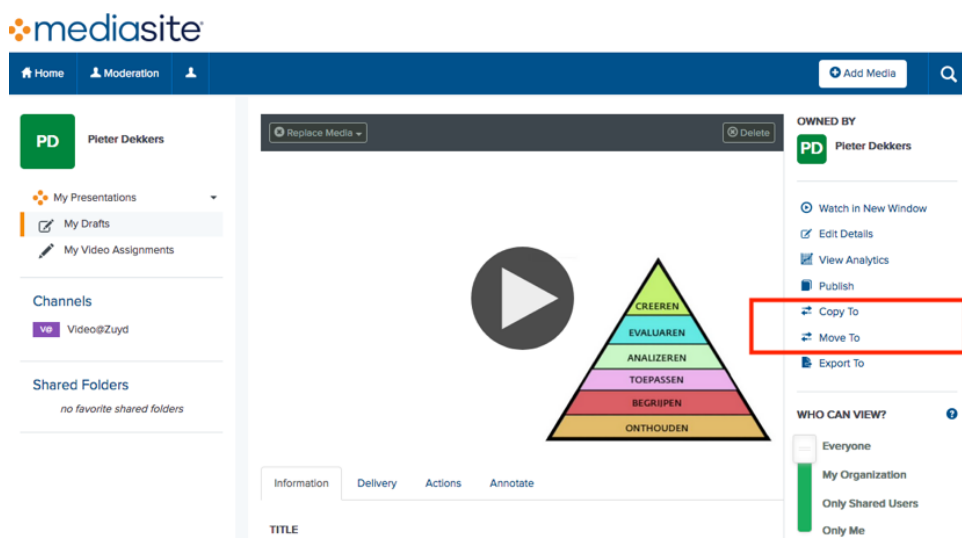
mediasite

Home Moderation

Add Media

PD Pieter Dekkers

My Presentations
My Drafts
My Video Assignments

Channels
VZ Video@Zuyd

Shared Folders
no favorite shared folders

Replace Media
Delete

CREEREN
EVALUAREN
ANALIZEREN
TOEPASSEN
BEGRIJPEN
ONTHOUDEN

Information Delivery Actions Annotate

TITLE

OWNED BY
PD Pieter Dekkers

Watch in New Window
Edit Details
View Analytics
Publish
Copy To
Move To
Export To

WHO CAN VIEW?
Everyone
My Organization
Only Shared Users
Only Me